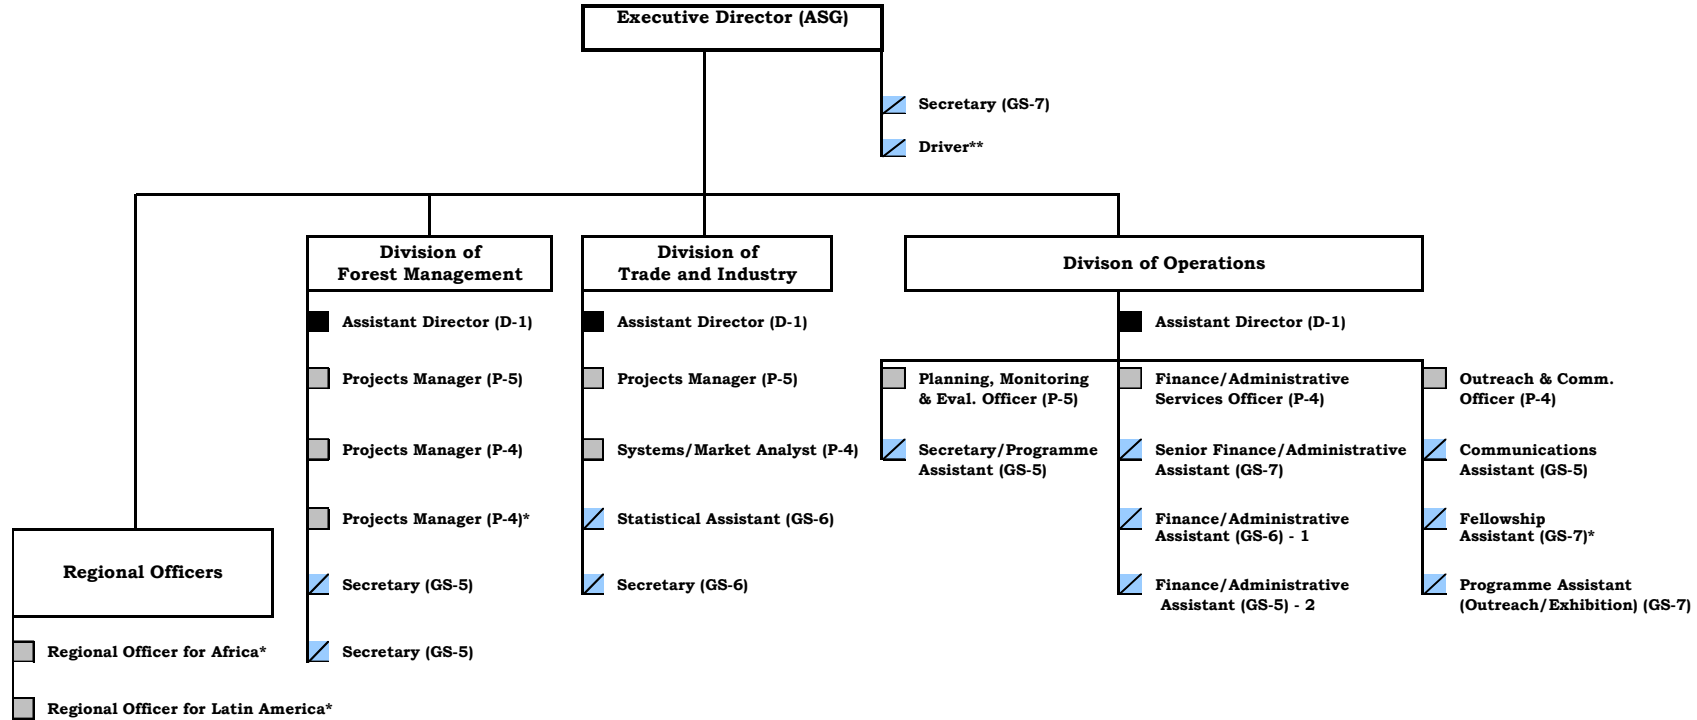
Executive Director (ASG)

Secretary (GS-7)

Driver**

Division of Forest Management

Assistant Director (D-1)

Projects Manager (P-5)

Projects Manager (P-4)

Projects Manager (P-4)*

Secretary (GS-5)

Secretary (GS-5)

Division of Trade and Industry

Assistant Director (D-1)

Projects Manager (P-5)

Systems/Market Analyst (P-4)

Statistical Assistant (GS-6)

Secretary (GS-6)

Divison of Operations

Assistant Director (D-1)

Planning, Monitoring & Eval. Officer (P-5)

Secretary/Programme Assistant (GS-5)

Finance/Administrative Services Officer (P-4)

Senior Finance/Administrative Assistant (GS-7)

Finance/Administrative Assistant (GS-6) - 1

Finance/Administrative Assistant (GS-5) - 2

Outreach & Comm. Officer (P-4)

Communications Assistant (GS-5)

Fellowship Assistant (GS-7)*

Programme Assistant (Outreach/Exhibition) (GS-7)

Regional Officers

Regional Officer for Africa*

Regional Officer for Latin America*